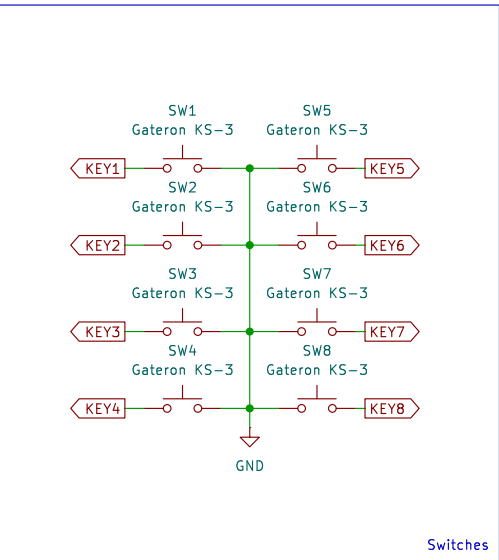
SW1
Gateron KS-3

SW5
Gateron KS-3

KEY1

KEY5

SW2
Gateron KS-3

SW6
Gateron KS-3

KEY2

KEY6

SW3
Gateron KS-3

SW7
Gateron KS-3

KEY3

KEY7

SW4
Gateron KS-3

SW8
Gateron KS-3

KEY4

KEY8

GND

Switches